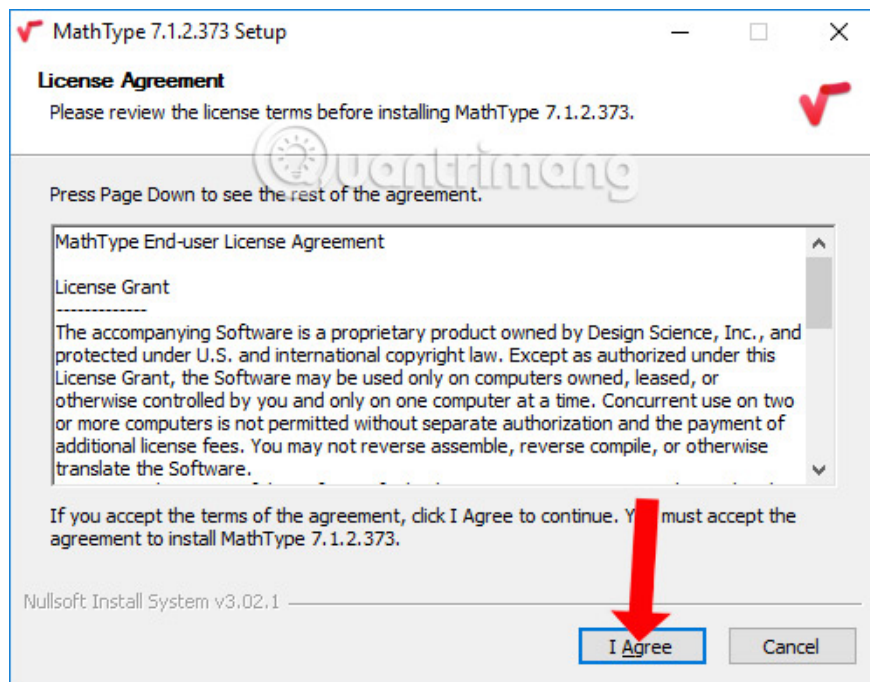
MathType 7.1.2.373 Setup

License Agreement

Please review the license terms before installing MathType 7.1.2.373.

Quantrimang

Press Page Down to see the rest of the agreement.

MathType End-user License Agreement

License Grant
-------------
The accompanying Software is a proprietary product owned by Design Science, Inc., and protected under U.S. and international copyright law. Except as authorized under this License Grant, the Software may be used only on computers owned, leased, or otherwise controlled by you and only on one computer at a time. Concurrent use on two or more computers is not permitted without separate authorization and the payment of additional license fees. You may not reverse assemble, reverse compile, or otherwise translate the Software.

If you accept the terms of the agreement, click I Agree to continue. Y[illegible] must accept the agreement to install MathType 7.1.2.373.

Nullsoft Install System v3.02.1

I Agree

Cancel